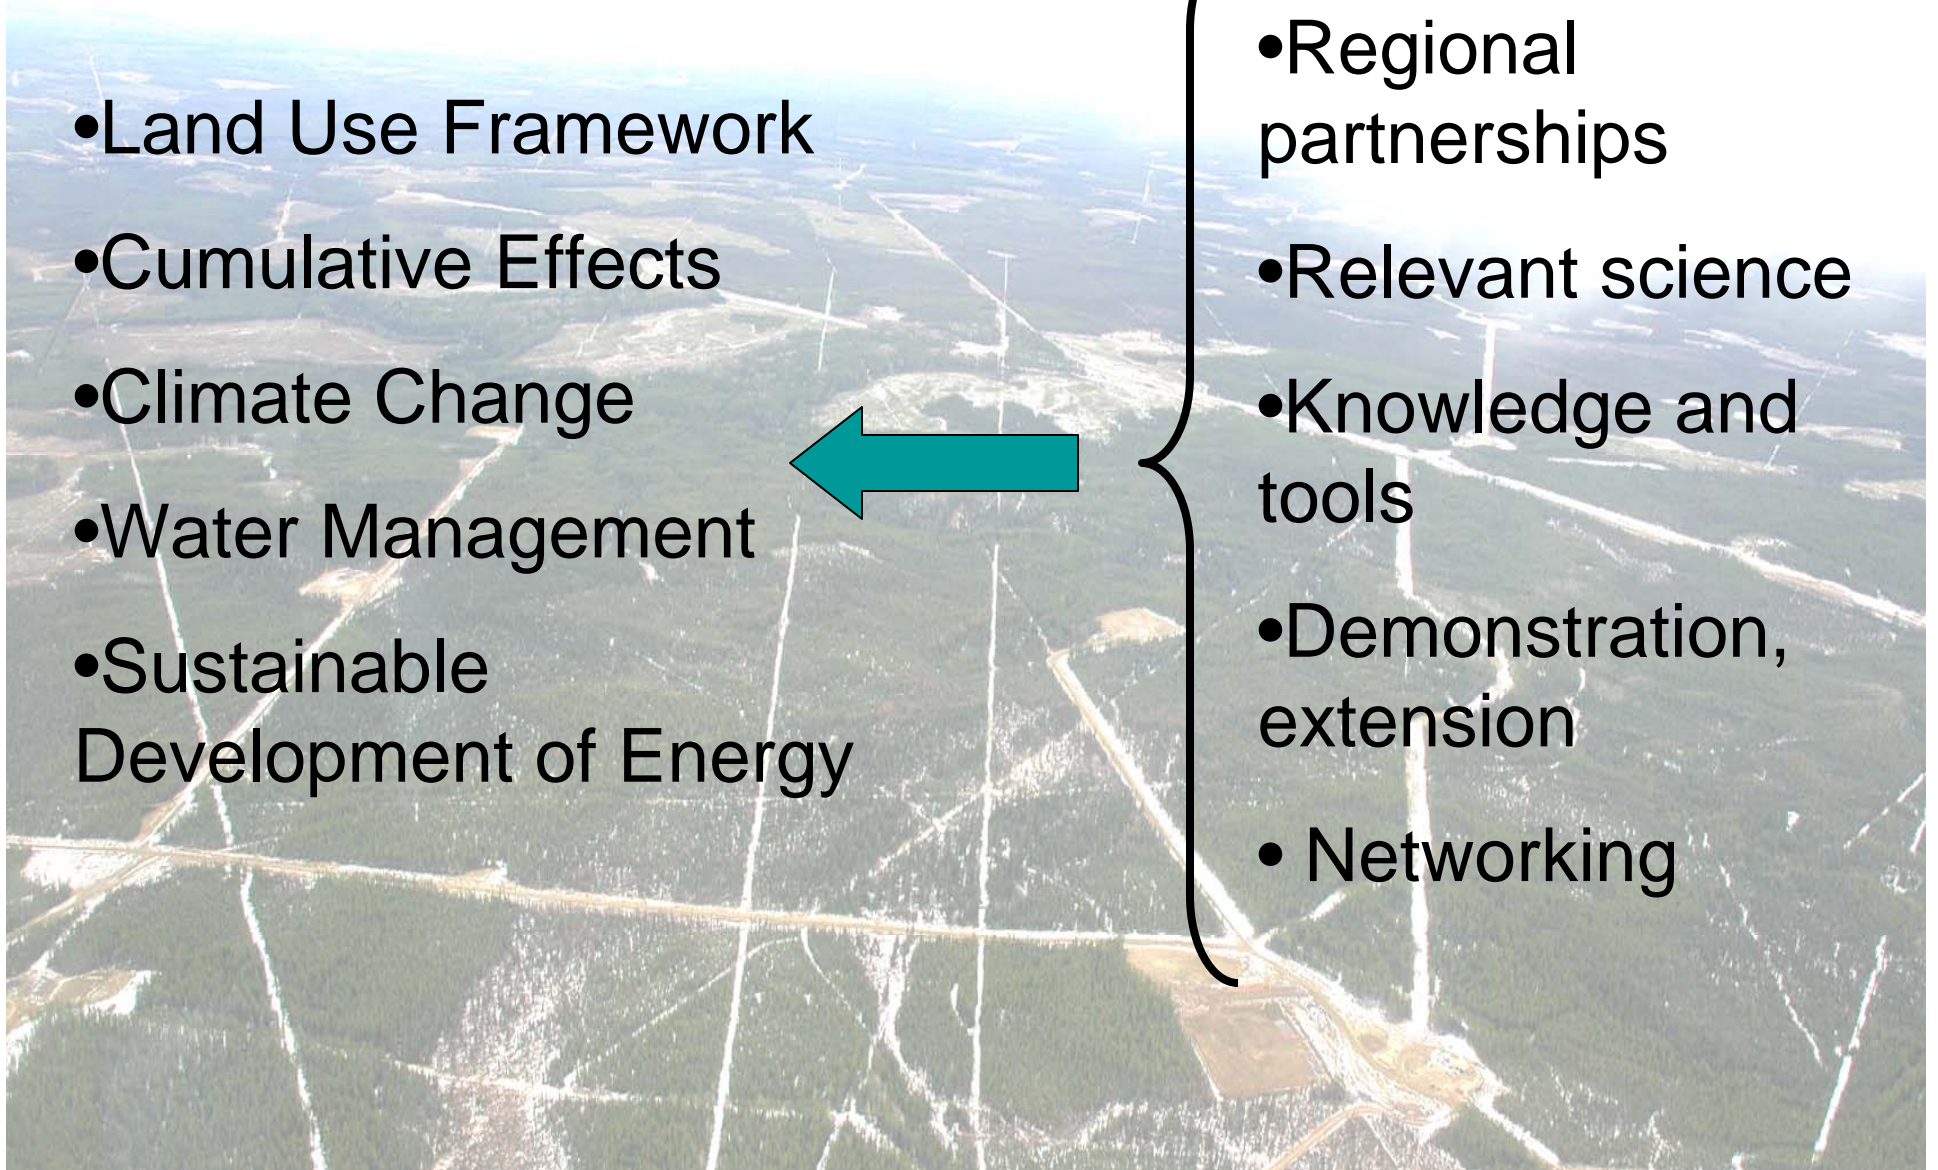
•Land Use Framework

•Cumulative Effects

•Climate Change

•Water Management

•Sustainable Development of Energy

•Regional partnerships

•Relevant science

•Knowledge and tools

•Demonstration, extension

• Networking